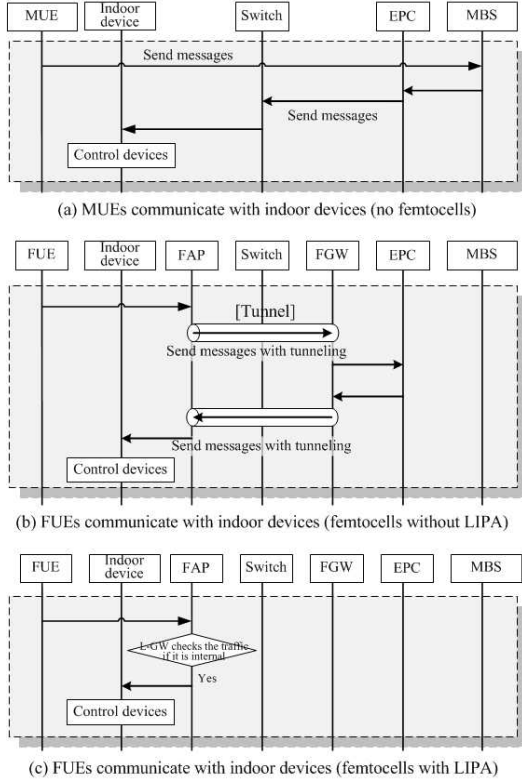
MUE
Indoor device
Switch
EPC
MBS

Send messages

Send messages

Control devices

(a) MUEs communicate with indoor devices (no femtocells)

FUE
Indoor device
FAP
Switch
FGW
EPC
MBS

[Tunnel]

Send messages with tunneling

Send messages with tunneling

Control devices

(b) FUEs communicate with indoor devices (femtocells without LIPA)

FUE
Indoor device
FAP
Switch
FGW
EPC
MBS

L-GW checks the traffic if it is internal

Yes

Control devices

(c) FUEs communicate with indoor devices (femtocells with LIPA)